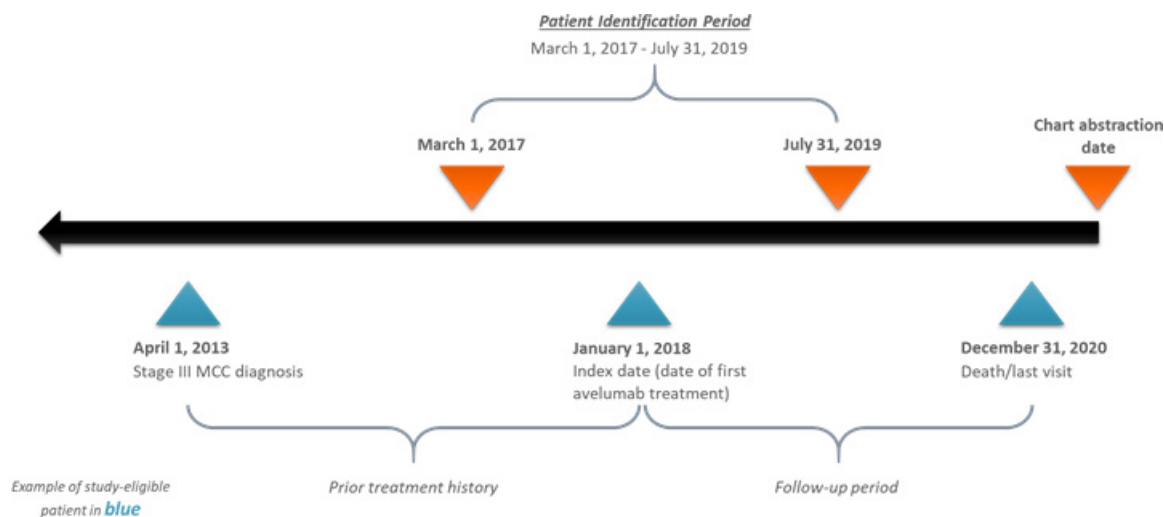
Patient Identification Period
March 1, 2017 - July 31, 2019

March 1, 2017

July 31, 2019

Chart abstraction date

April 1, 2013
Stage III MCC diagnosis

January 1, 2018
Index date (date of first avelumab treatment)

December 31, 2020
Death/last visit

Example of study-eligible patient in blue

Prior treatment history

Follow-up period